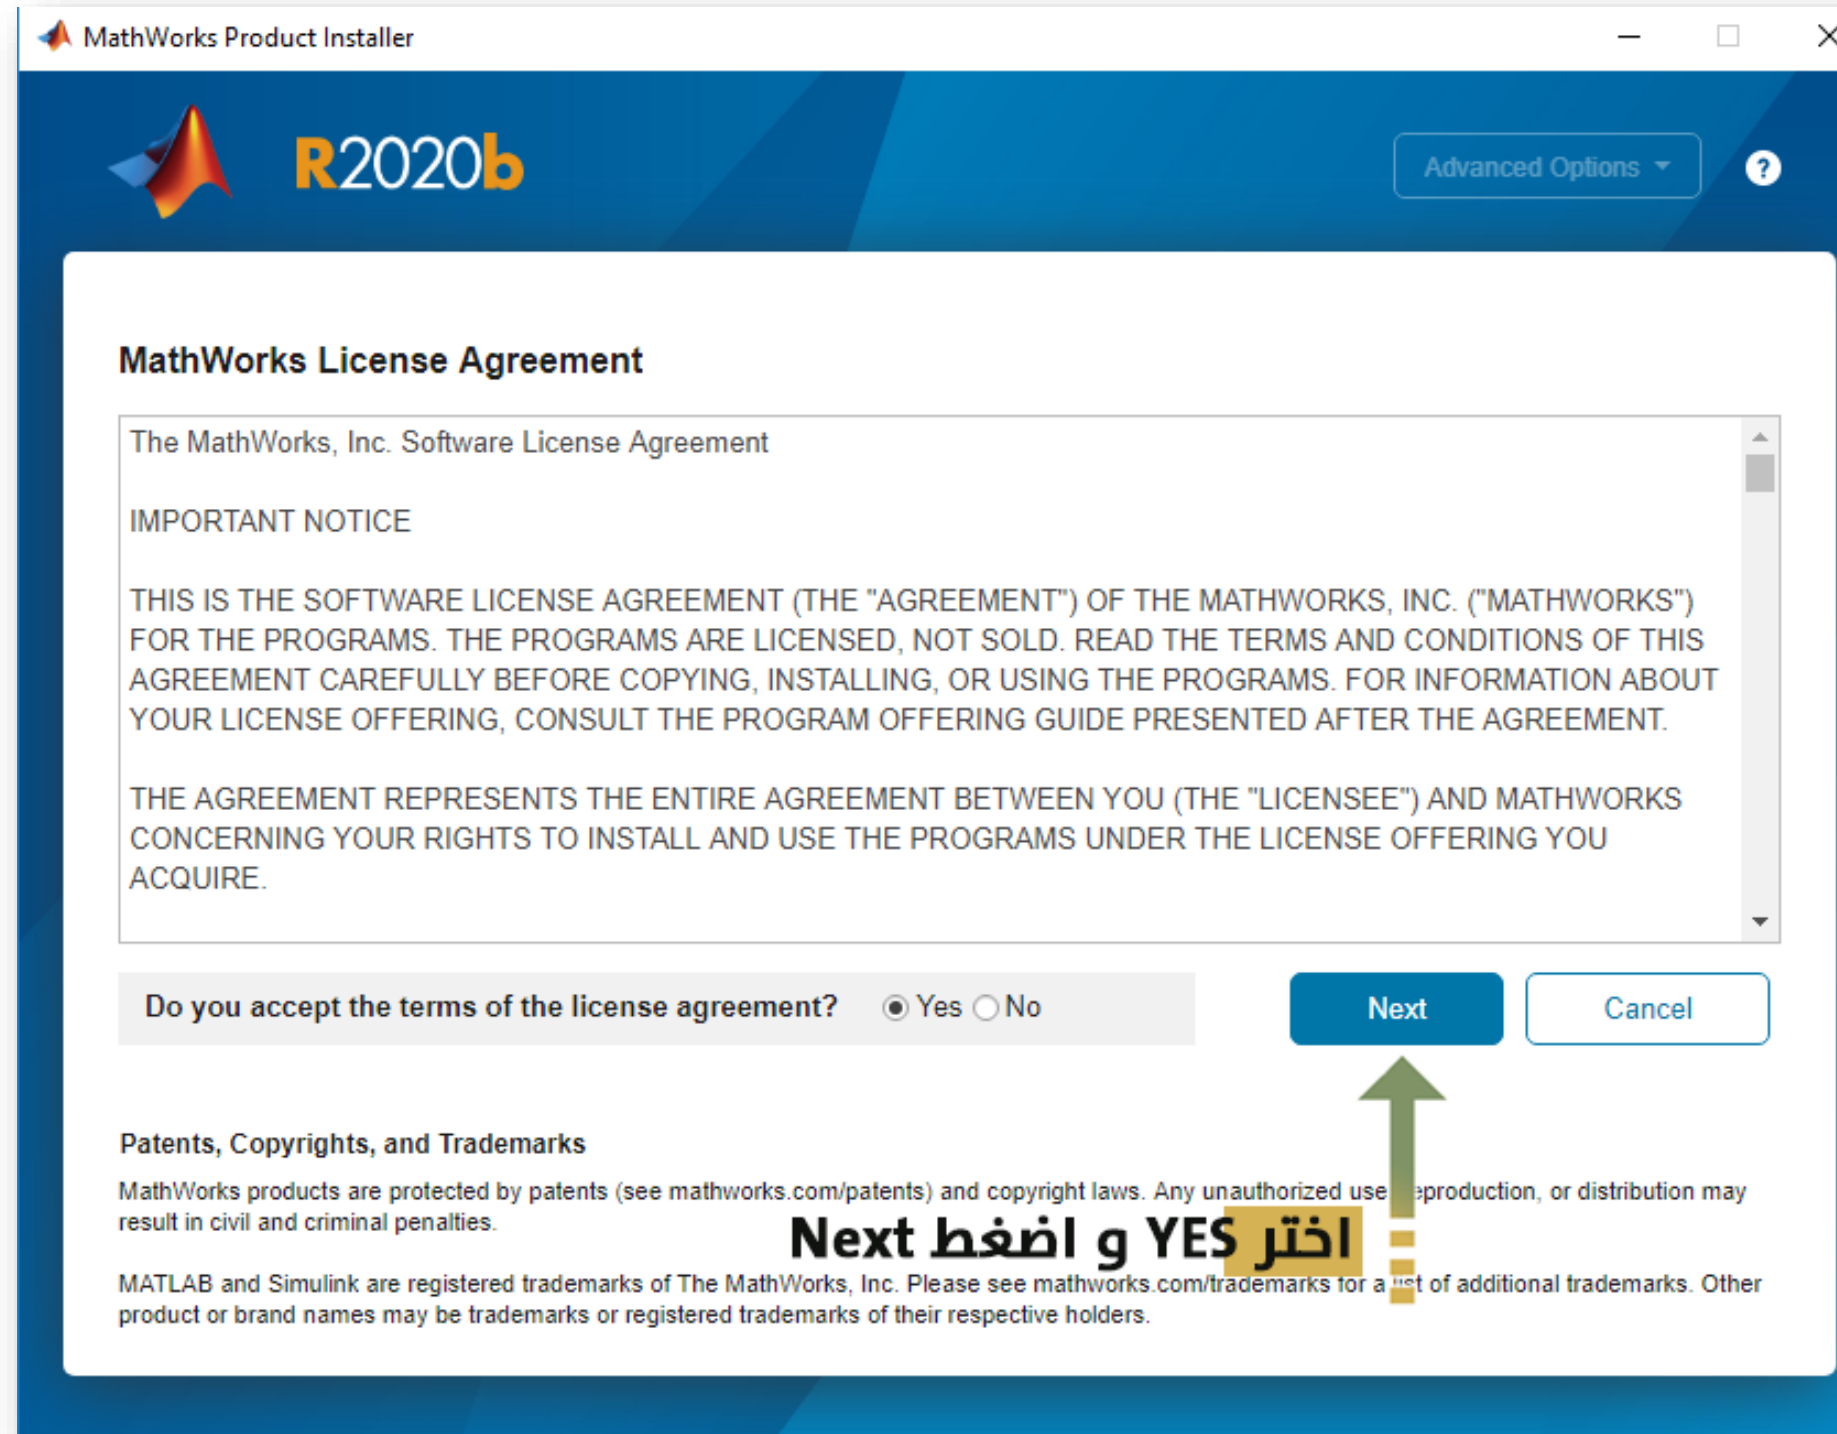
MathWorks Product Installer

R2020b

Advanced Options

?

MathWorks License Agreement

The MathWorks, Inc. Software License Agreement

IMPORTANT NOTICE

THIS IS THE SOFTWARE LICENSE AGREEMENT (THE "AGREEMENT") OF THE MATHWORKS, INC. ("MATHWORKS") FOR THE PROGRAMS. THE PROGRAMS ARE LICENSED, NOT SOLD. READ THE TERMS AND CONDITIONS OF THIS AGREEMENT CAREFULLY BEFORE COPYING, INSTALLING, OR USING THE PROGRAMS. FOR INFORMATION ABOUT YOUR LICENSE OFFERING, CONSULT THE PROGRAM OFFERING GUIDE PRESENTED AFTER THE AGREEMENT.

THE AGREEMENT REPRESENTS THE ENTIRE AGREEMENT BETWEEN YOU (THE "LICENSEE") AND MATHWORKS CONCERNING YOUR RIGHTS TO INSTALL AND USE THE PROGRAMS UNDER THE LICENSE OFFERING YOU ACQUIRE.

Do you accept the terms of the license agreement? Yes No

Next

Cancel

Patents, Copyrights, and Trademarks

MathWorks products are protected by patents (see mathworks.com/patents) and copyright laws. Any unauthorized use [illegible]eproduction, or distribution may result in civil and criminal penalties.

اختر YES و اضغط Next

MATLAB and Simulink are registered trademarks of The MathWorks, Inc. Please see mathworks.com/trademarks for a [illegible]t of additional trademarks. Other product or brand names may be trademarks or registered trademarks of their respective holders.